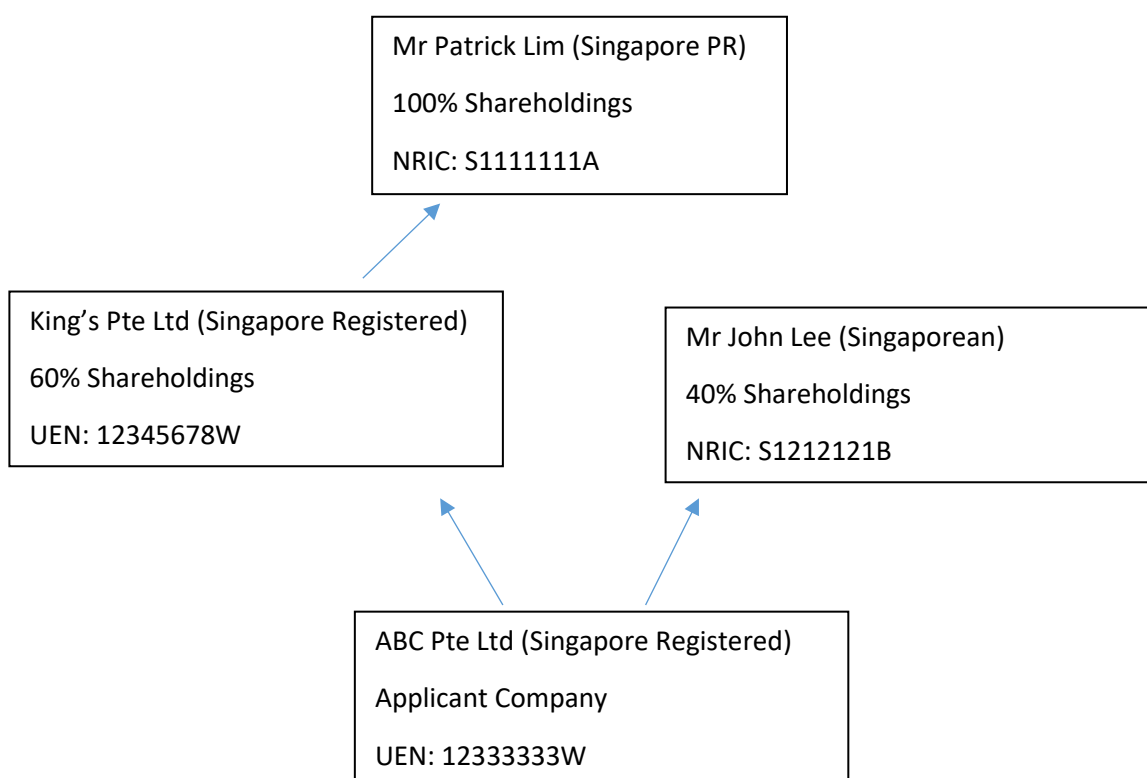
Mr Patrick Lim (Singapore PR)

100% Shareholdings

NRIC: S1111111A

King’s Pte Ltd (Singapore Registered)

60% Shareholdings

UEN: 12345678W

Mr John Lee (Singaporean)

40% Shareholdings

NRIC: S1212121B

ABC Pte Ltd (Singapore Registered)

Applicant Company

UEN: 12333333W